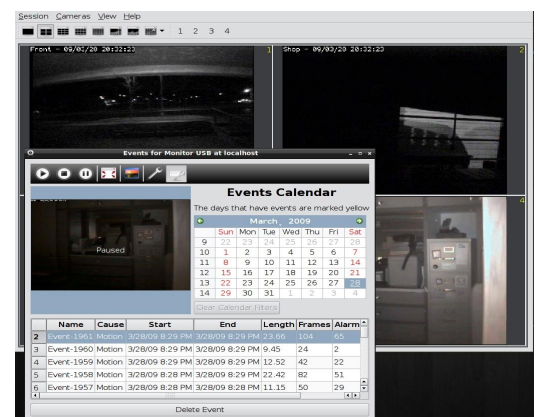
Session Cameras View Help

1 2 3 4

Front - 09/03/20 20:32:23 1

Shop - 09/03/20 20:32:23 2

4

Events for Monitor USB at localhost

Paused

Events Calendar

The days that have events are marked yellow

March, 2009

| | Sun | Mon | Tue | Wed | Thu | Fri | Sat |
|---|---|---|---|---|---|---|---|
| 9 | 22 | 23 | 24 | 25 | 26 | 27 | 28 |
| 10 | 1 | 2 | 3 | 4 | 5 | 6 | 7 |
| 11 | 8 | 9 | 10 | 11 | 12 | 13 | 14 |
| 12 | 15 | 16 | 17 | 18 | 19 | 20 | 21 |
| 13 | 22 | 23 | 24 | 25 | 26 | 27 | 28 |
| 14 | 29 | 30 | 31 | 1 | 2 | 3 | 4 |

Clear Calendar Filters

| | Name | Cause | Start | End | Length | Frames | Alarm |
|---|---|---|---|---|---|---|---|
| 2 | Event-1961 | Motion | 3/28/09 8:29 PM | 3/28/09 8:29 PM | 23.66 | 104 | 65 |
| 3 | Event-1960 | Motion | 3/28/09 8:29 PM | 3/28/09 8:29 PM | 9.45 | 24 | 2 |
| 4 | Event-1959 | Motion | 3/28/09 8:29 PM | 3/28/09 8:29 PM | 12.52 | 42 | 22 |
| 5 | Event-1958 | Motion | 3/28/09 8:28 PM | 3/28/09 8:29 PM | 22.42 | 82 | 51 |
| 6 | Event-1957 | Motion | 3/28/09 8:28 PM | 3/28/09 8:28 PM | 11.15 | 50 | 29 |

Delete Event